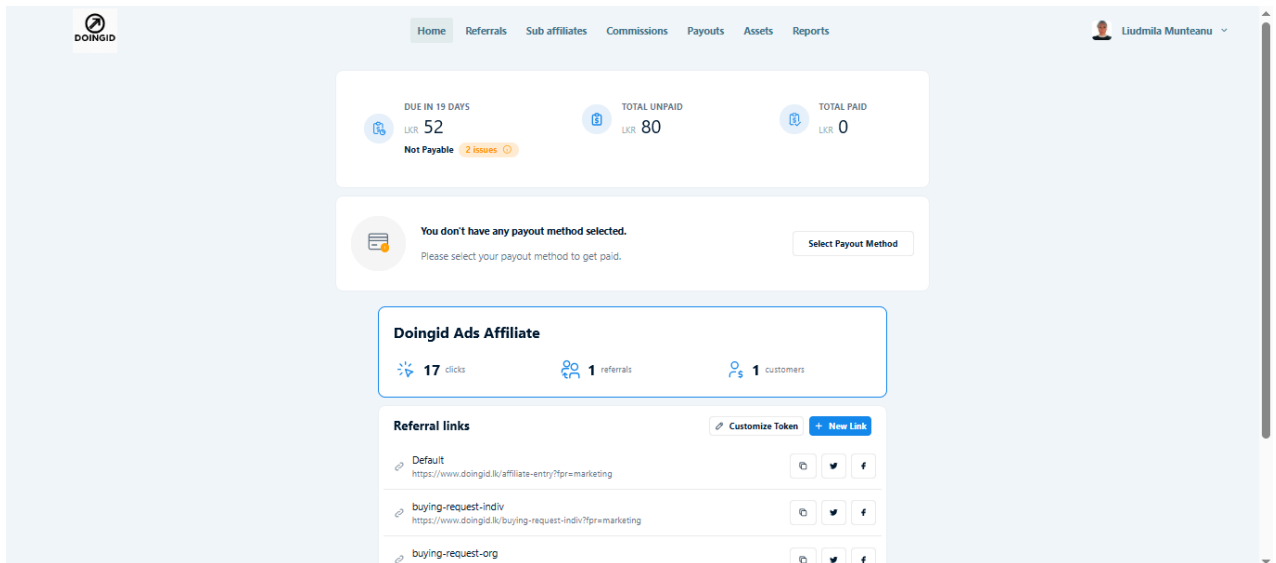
DOINGID

Home Referrals Sub affiliates Commissions Payouts Assets Reports

Liudmila Munteanu

DUE IN 19 DAYS
LKR 52
Not Payable 2 issues

TOTAL UNPAID
LKR 80

TOTAL PAID
LKR 0

You don't have any payout method selected.
Please select your payout method to get paid.

Select Payout Method

Doingid Ads Affiliate

17 clicks
1 referrals
1 customers

Referral links

Customize Token
+ New Link

Default
https://www.doingid.lk/affiliate-entry?fpr=marketing

buying-request-indiv
https://www.doingid.lk/buying-request-indiv?fpr=marketing

buying-request-org